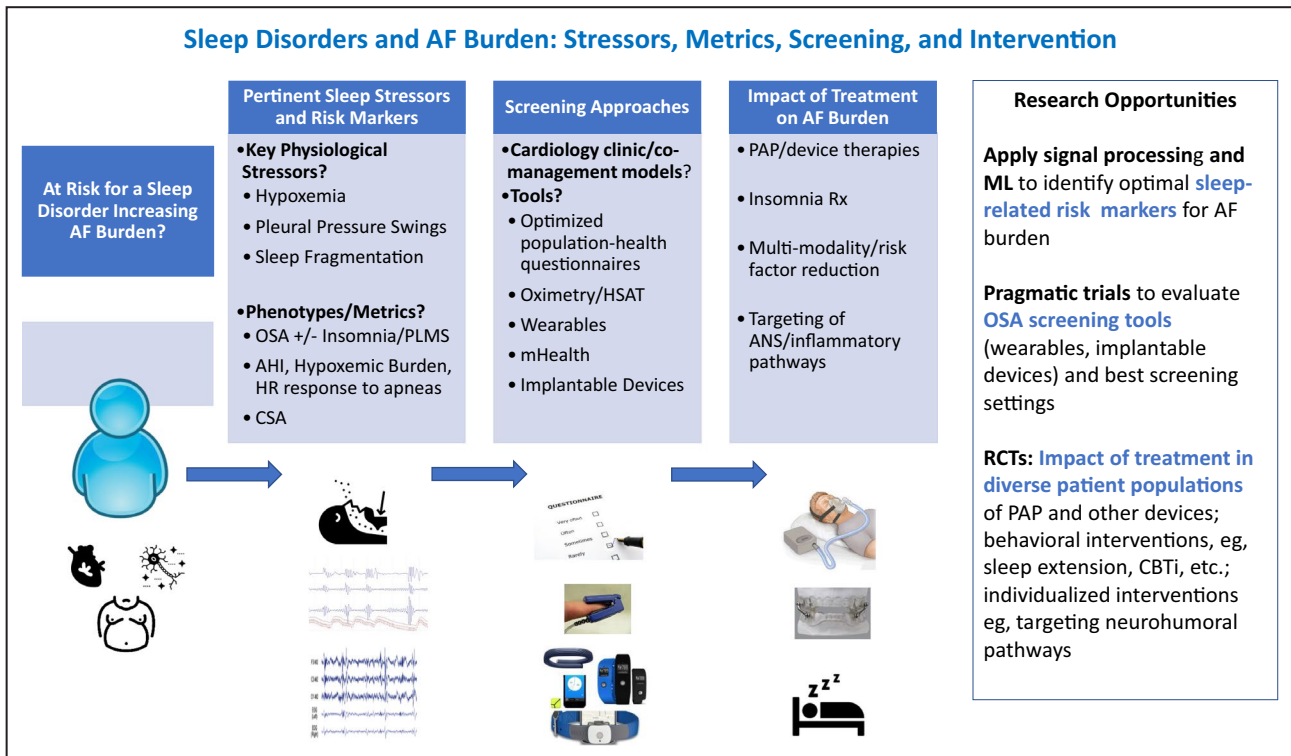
Sleep Disorders and AF Burden: Stressors, Metrics, Screening, and Intervention

At Risk for a Sleep Disorder Increasing AF Burden?

Pertinent Sleep Stressors and Risk Markers

•Key Physiological Stressors?
• Hypoxemia
• Pleural Pressure Swings
• Sleep Fragmentation

•Phenotypes/Metrics?
• OSA +/- Insomnia/PLMS
• AHI, Hypoxemic Burden, HR response to apneas
• CSA

Screening Approaches

•Cardiology clinic/co-management models?
•Tools?
• Optimized population-health questionnaires
• Oximetry/HSAT
• Wearables
• mHealth
• Implantable Devices

QUESTIONNAIRE
Very often
Often
Sometimes
Rarely

Impact of Treatment on AF Burden

• PAP/device therapies
• Insomnia Rx
• Multi-modality/risk factor reduction
• Targeting of ANS/inflammatory pathways

Research Opportunities

Apply signal processing and ML to identify optimal sleep-related risk markers for AF burden

Pragmatic trials to evaluate OSA screening tools (wearables, implantable devices) and best screening settings

RCTs: Impact of treatment in diverse patient populations of PAP and other devices; behavioral interventions, eg, sleep extension, CBTi, etc.; individualized interventions eg, targeting neurohumoral pathways